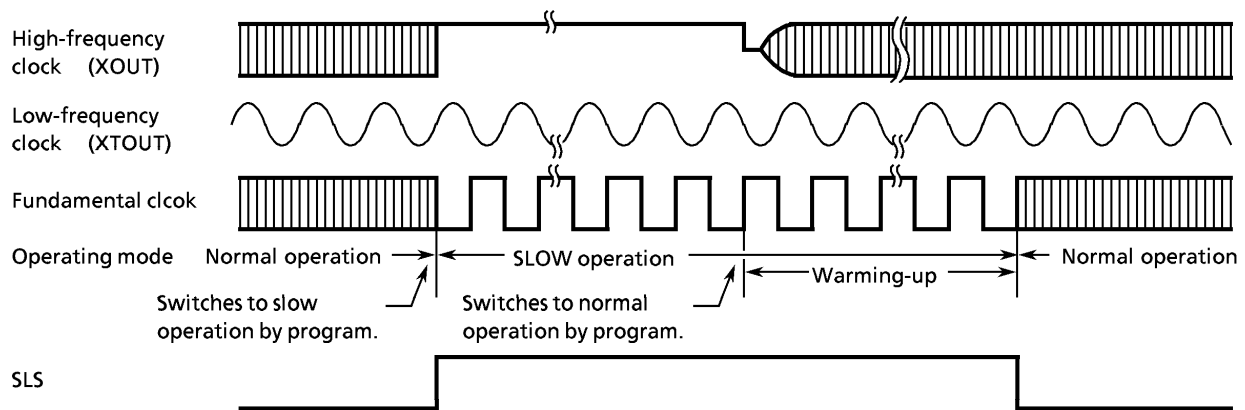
High-frequency clock (XOUT)

Low-frequency clock (XTOUT)

Fundamental clcok

Operating mode Normal operation SLOW operation Warming-up Normal operation

Switches to slow operation by program.

Switches to normal operation by program.

SLS